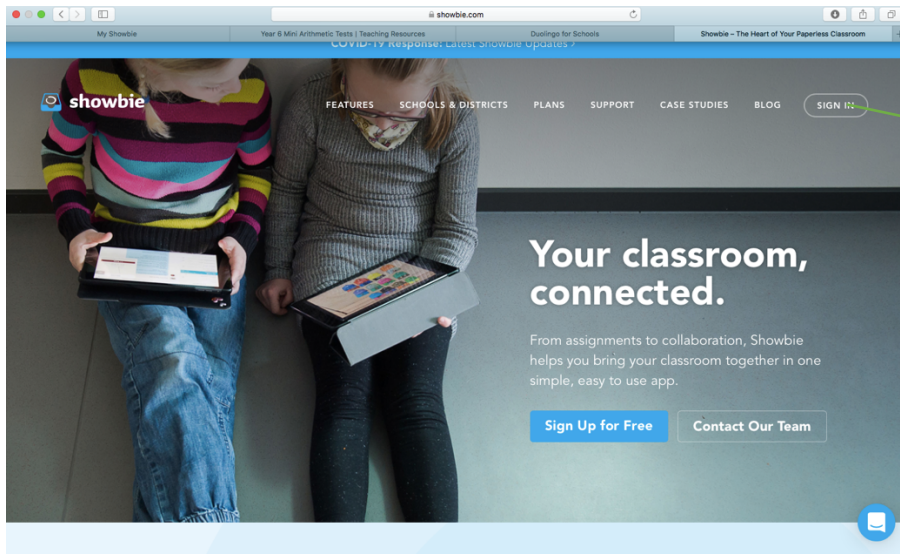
showbie.com

My Showbie
Year 6 Mini Arithmetic Tests | Teaching Resources
Duolingo for Schools
Showbie – The Heart of Your Paperless Classroom

COVID-19 Response: Latest Showbie Updates >

showbie

FEATURES
SCHOOLS & DISTRICTS
PLANS
SUPPORT
CASE STUDIES
BLOG
SIGN IN

Your classroom, connected.

From assignments to collaboration, Showbie helps you bring your classroom together in one simple, easy to use app.

Sign Up for Free
Contact Our Team